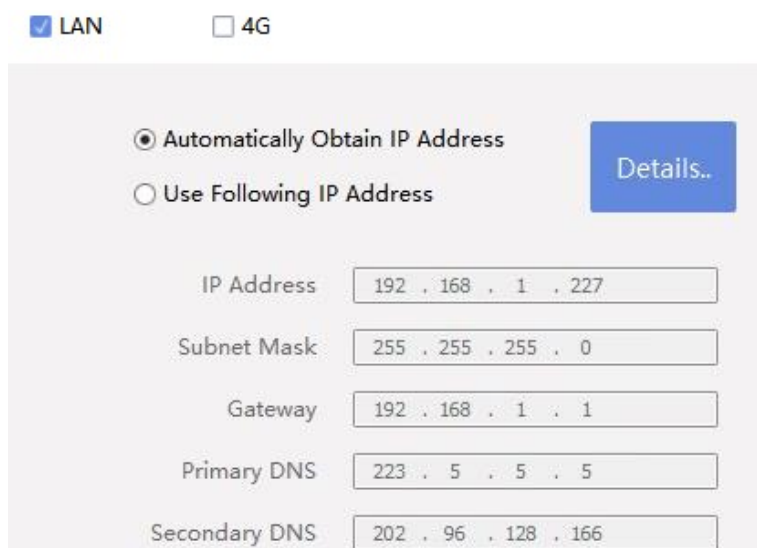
LAN 4G

Automatically Obtain IP Address

Use Following IP Address

Details..

IP Address 192 . 168 . 1 . 227

Subnet Mask 255 . 255 . 255 . 0

Gateway 192 . 168 . 1 . 1

Primary DNS 223 . 5 . 5 . 5

Secondary DNS 202 . 96 . 128 . 166